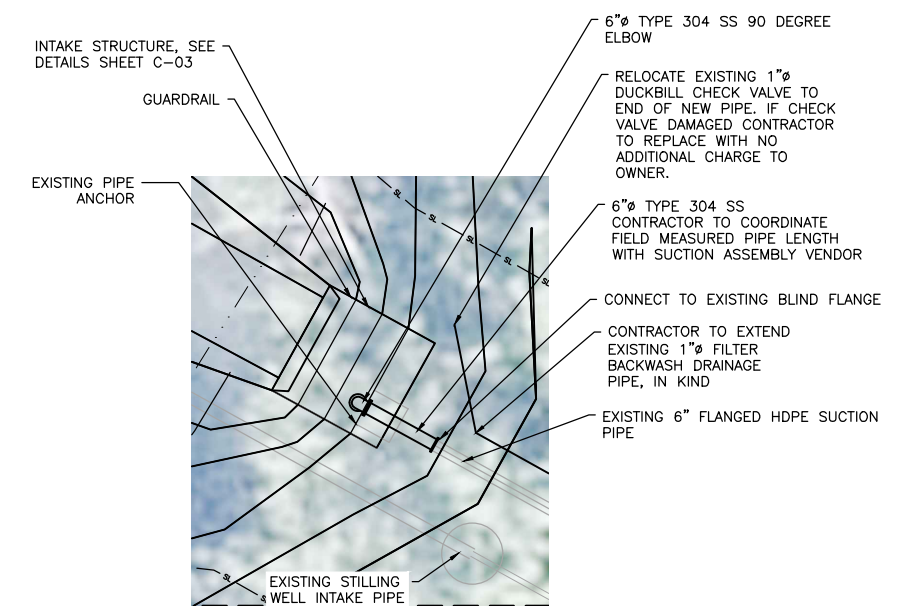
INTAKE STRUCTURE, SEE DETAILS SHEET C-03

GUARDRAIL

EXISTING PIPE ANCHOR

6"ø TYPE 304 SS 90 DEGREE ELBOW

RELOCATE EXISTING 1"ø DUCKBILL CHECK VALVE TO END OF NEW PIPE. IF CHECK VALVE DAMAGED CONTRACTOR TO REPLACE WITH NO ADDITIONAL CHARGE TO OWNER.

6"ø TYPE 304 SS CONTRACTOR TO COORDINATE FIELD MEASURED PIPE LENGTH WITH SUCTION ASSEMBLY VENDOR

CONNECT TO EXISTING BLIND FLANGE

CONTRACTOR TO EXTEND EXISTING 1"ø FILTER BACKWASH DRAINAGE PIPE, IN KIND

EXISTING 6" FLANGED HDPE SUCTION PIPE

SL
SL
SL
SL
SL
SL

EXISTING STILLING WELL INTAKE PIPE